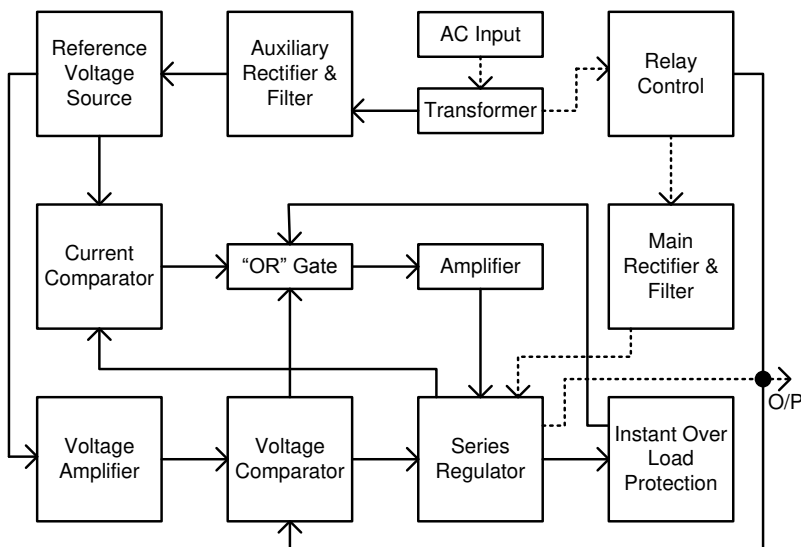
Reference Voltage Source

Auxiliary Rectifier & Filter

AC Input

Transformer

Relay Control

Current Comparator

"OR" Gate

Amplifier

Main Rectifier & Filter

O/P

Voltage Amplifier

Voltage Comparator

Series Regulator

Instant Over Load Protection